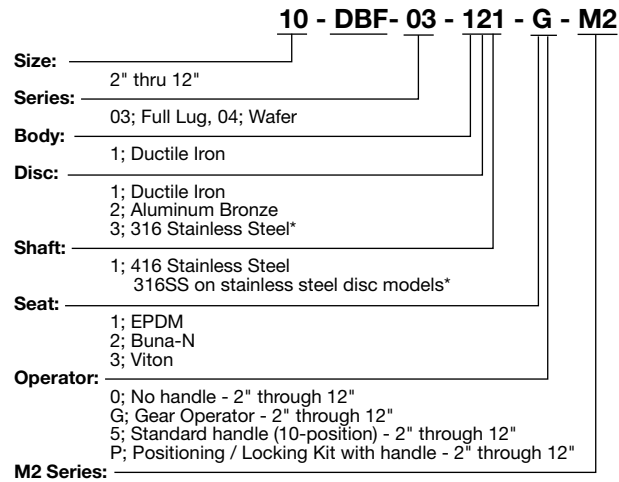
10 - DBF- 03 - 121 - G - M2

Size:
2" thru 12"

Series:
03; Full Lug, 04; Wafer

Body:
1; Ductile Iron

Disc:
1; Ductile Iron
2; Aluminum Bronze
3; 316 Stainless Steel*

Shaft:
1; 416 Stainless Steel
316SS on stainless steel disc models*

Seat:
1; EPDM
2; Buna-N
3; Viton

Operator:
0; No handle - 2" through 12"
G; Gear Operator - 2" through 12"
5; Standard handle (10-position) - 2" through 12"
P; Positioning / Locking Kit with handle - 2" through 12"

M2 Series: